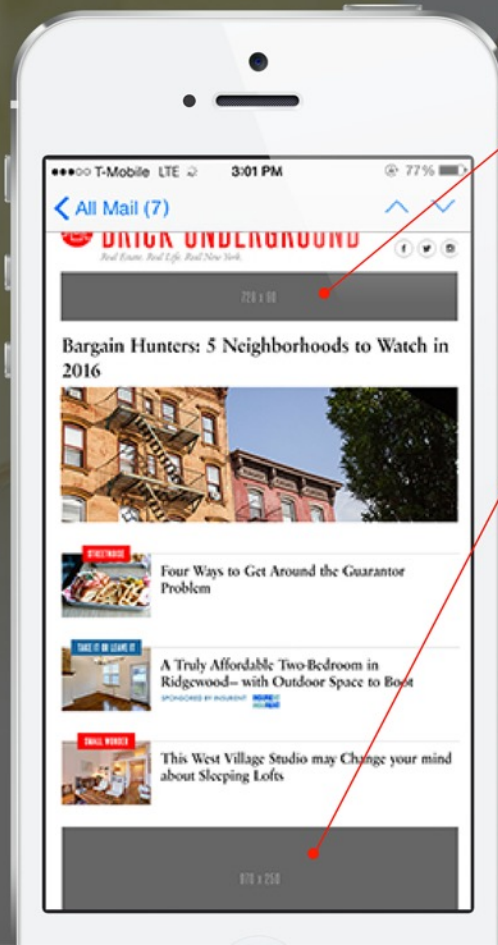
●●●○○ T-Mobile LTE 3:01 PM 77%

< All Mail (7)

BRICK UNDERGROUND

Real Estate. Real Life. Real New York.

728 x 90

Bargain Hunters: 5 Neighborhoods to Watch in 2016

STREETWISE

Four Ways to Get Around the Guarantor Problem

TAKE IT OR LEAVE IT

A Truly Affordable Two-Bedroom in Ridgewood-- with Outdoor Space to Boot

SPONSORED BY INSURENT

SMALL WONDER

This West Village Studio may Change your mind about Sleeping Lofts

970 x 250